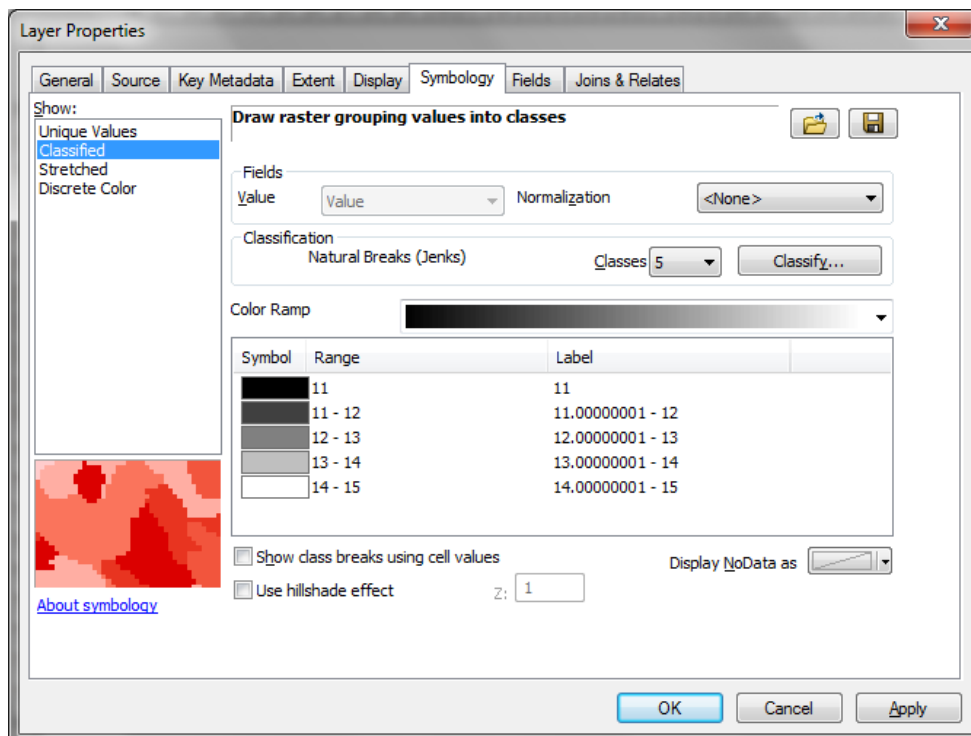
Layer Properties

General | Source | Key Metadata | Extent | Display | Symbology | Fields | Joins & Relates

Show:
Unique Values
Classified
Stretched
Discrete Color

Draw raster grouping values into classes

Fields
Value | Value | Normalization | <None>

Classification
Natural Breaks (Jenks) | Classes 5 | Classify...

Color Ramp

| Symbol | Range | Label |
|---|---|---|
| | 11 | 11 |
| | 11 - 12 | 11.00000001 - 12 |
| | 12 - 13 | 12.00000001 - 13 |
| | 13 - 14 | 13.00000001 - 14 |
| | 14 - 15 | 14.00000001 - 15 |

Show class breaks using cell values
Display NoData as
Use hillshade effect
Z: 1

About symbology

OK | Cancel | Apply